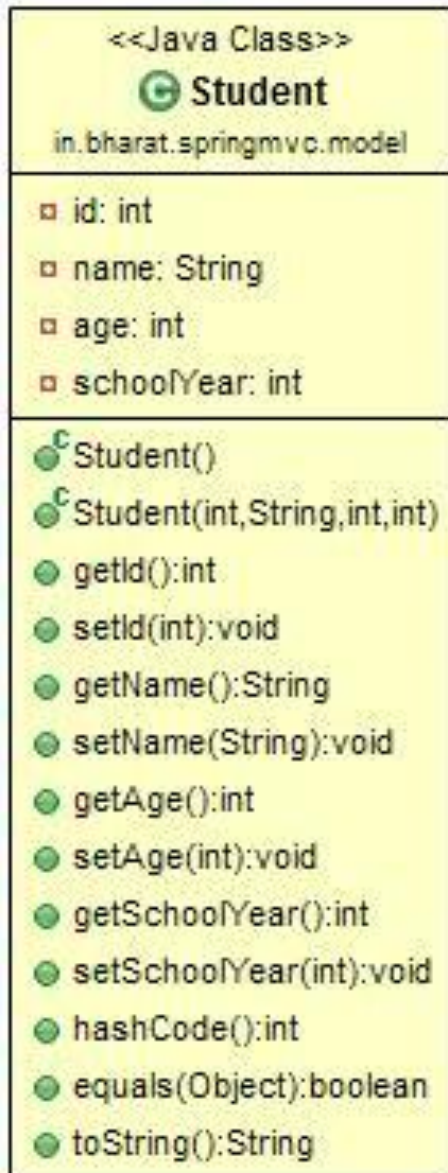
<<Java Class>>
Student
in.bharat.springmvc.model

id: int
name: String
age: int
schoolYear: int

Student()
Student(int,String,int,int)
getId():int
setId(int):void
getName():String
setName(String):void
getAge():int
setAge(int):void
getSchoolYear():int
setSchoolYear(int):void
hashCode():int
equals(Object):boolean
toString():String